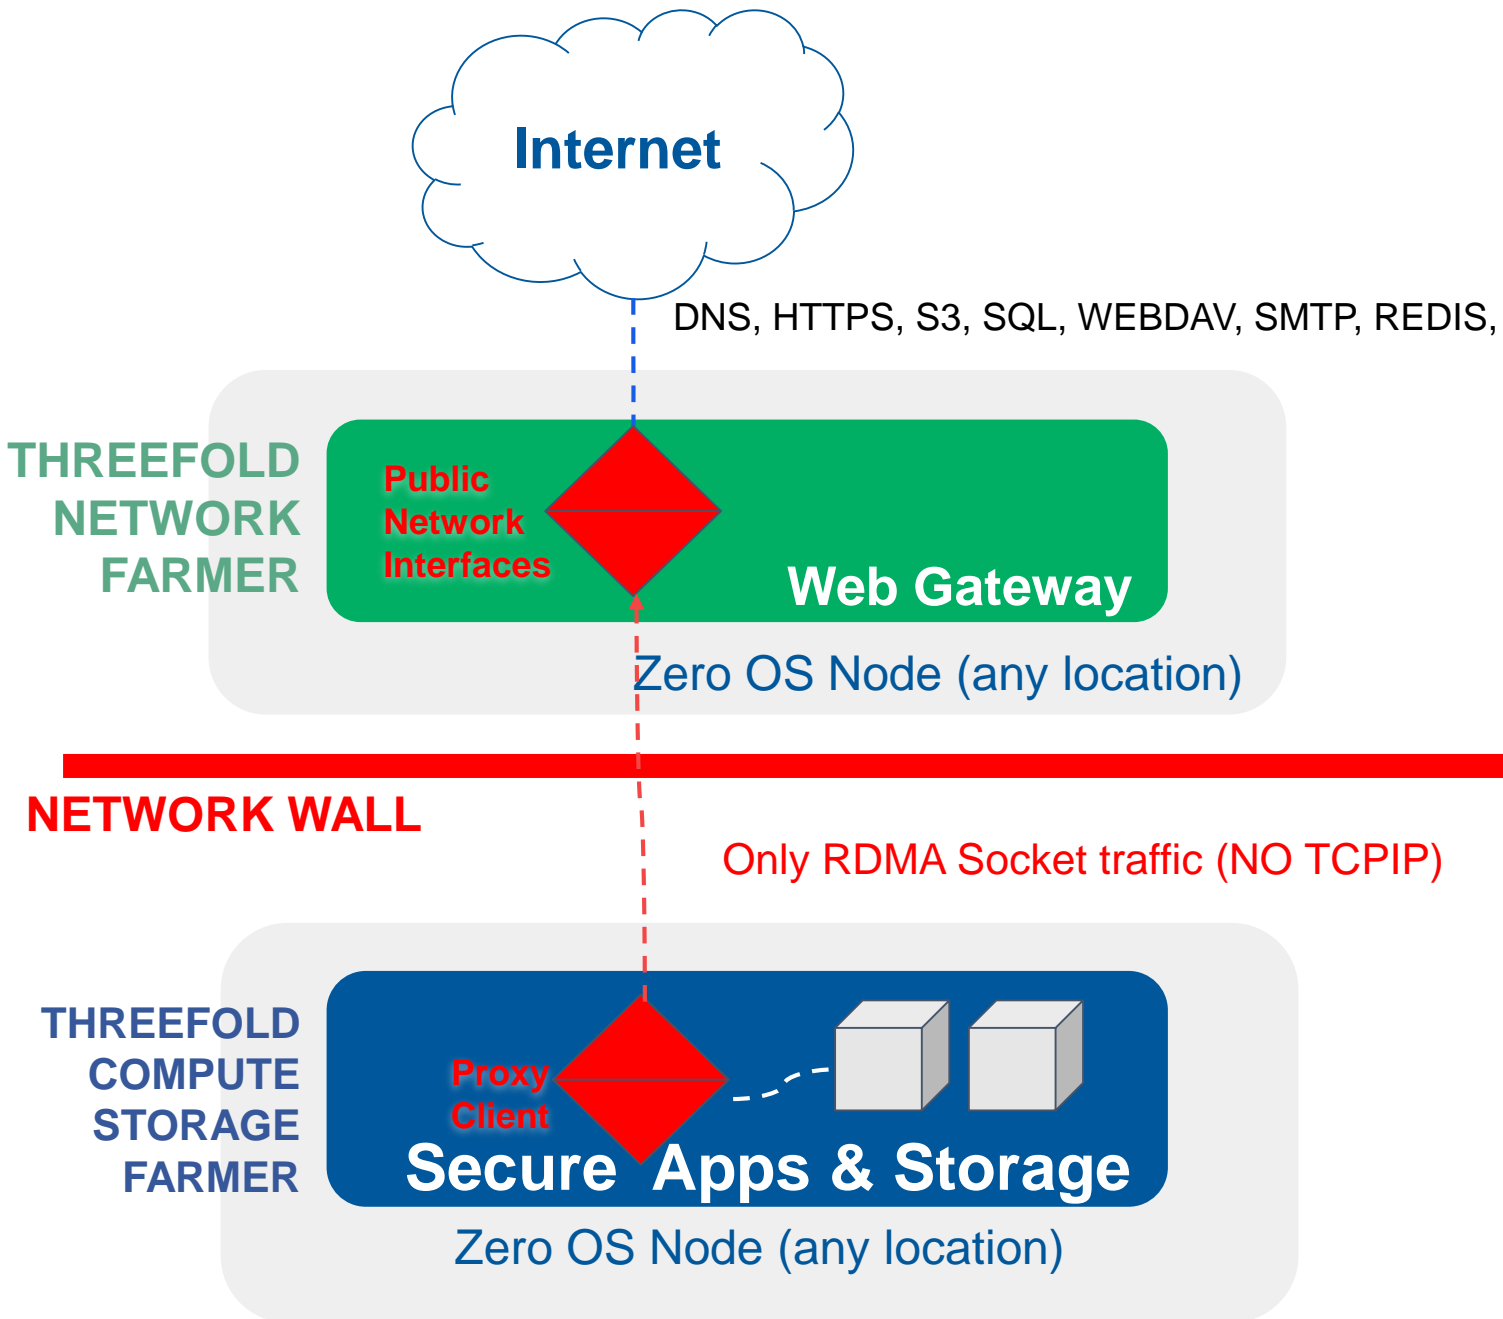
Internet

DNS, HTTPS, S3, SQL, WEBDAV, SMTP, REDIS,

THREEFOLD NETWORK FARMER

Public Network Interfaces

Web Gateway

Zero OS Node (any location)

NETWORK WALL

Only RDMA Socket traffic (NO TCPIP)

THREEFOLD COMPUTE STORAGE FARMER

Proxy Client

Secure Apps & Storage

Zero OS Node (any location)